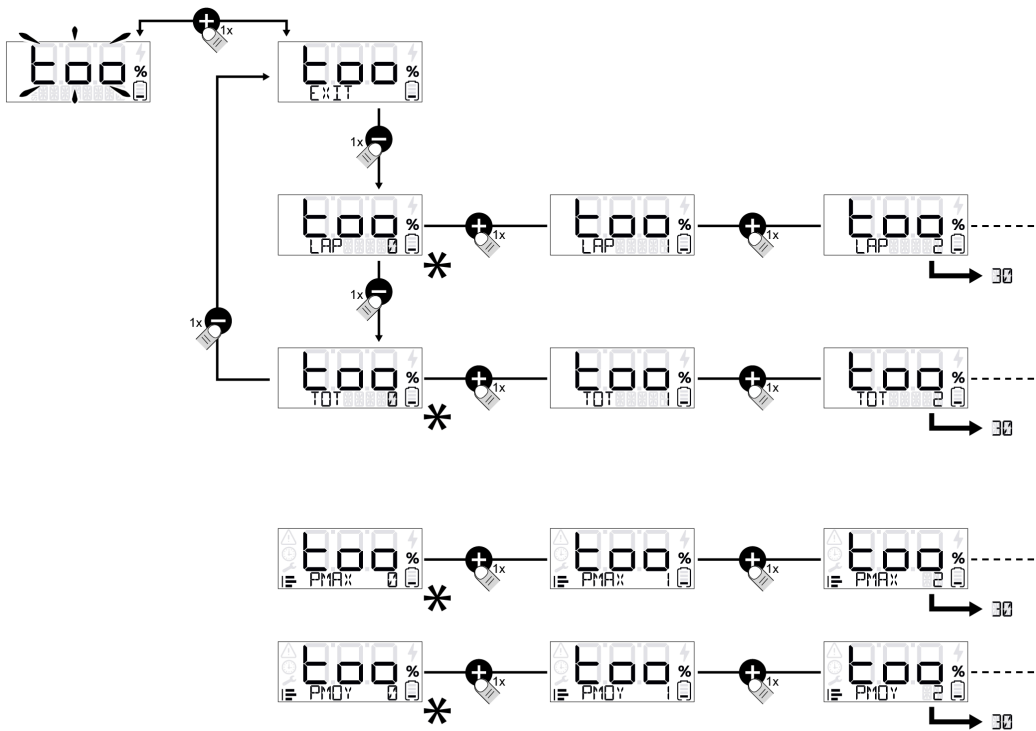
too %

1x

too %
EXIT

1x

too %
LAP 0

1x

too %
LAP 1

1x

too %
LAP 2

30

1x

1x

too %
TOT 0

1x

too %
TOT 1

1x

too %
TOT 2

30

too %
PMAX 0

1x

too %
PMAX 1

1x

too %
PMAX 2

30

too %
PMOY 0

1x

too %
PMOY 1

1x

too %
PMOY 2

30